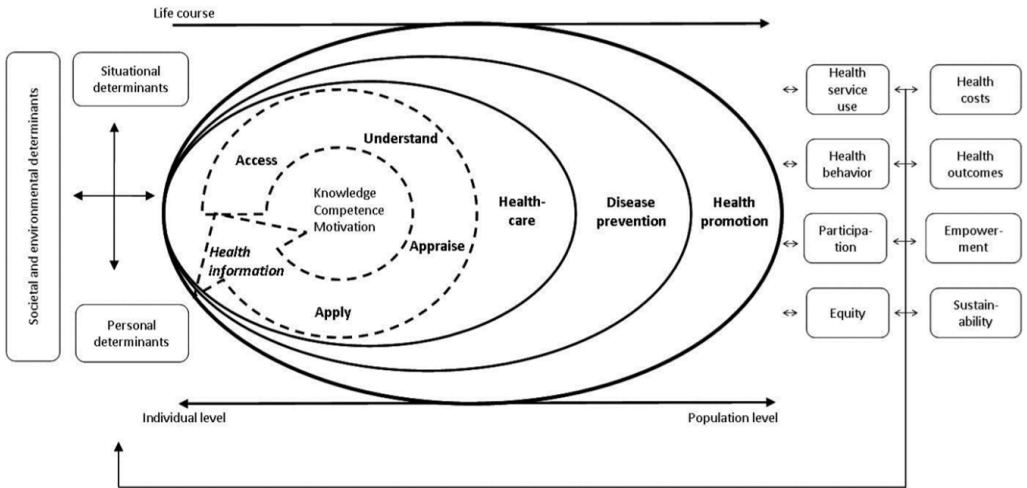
Life course

Societal and environmental determinants

Situational determinants

Personal determinants

Access

Understand

Knowledge
Competence
Motivation

Health information

Appraise

Apply

Health-care

Disease prevention

Health promotion

Health service use

Health behavior

Participa-tion

Equity

Health costs

Health outcomes

Empower-ment

Sustain-ability

Individual level

Population level